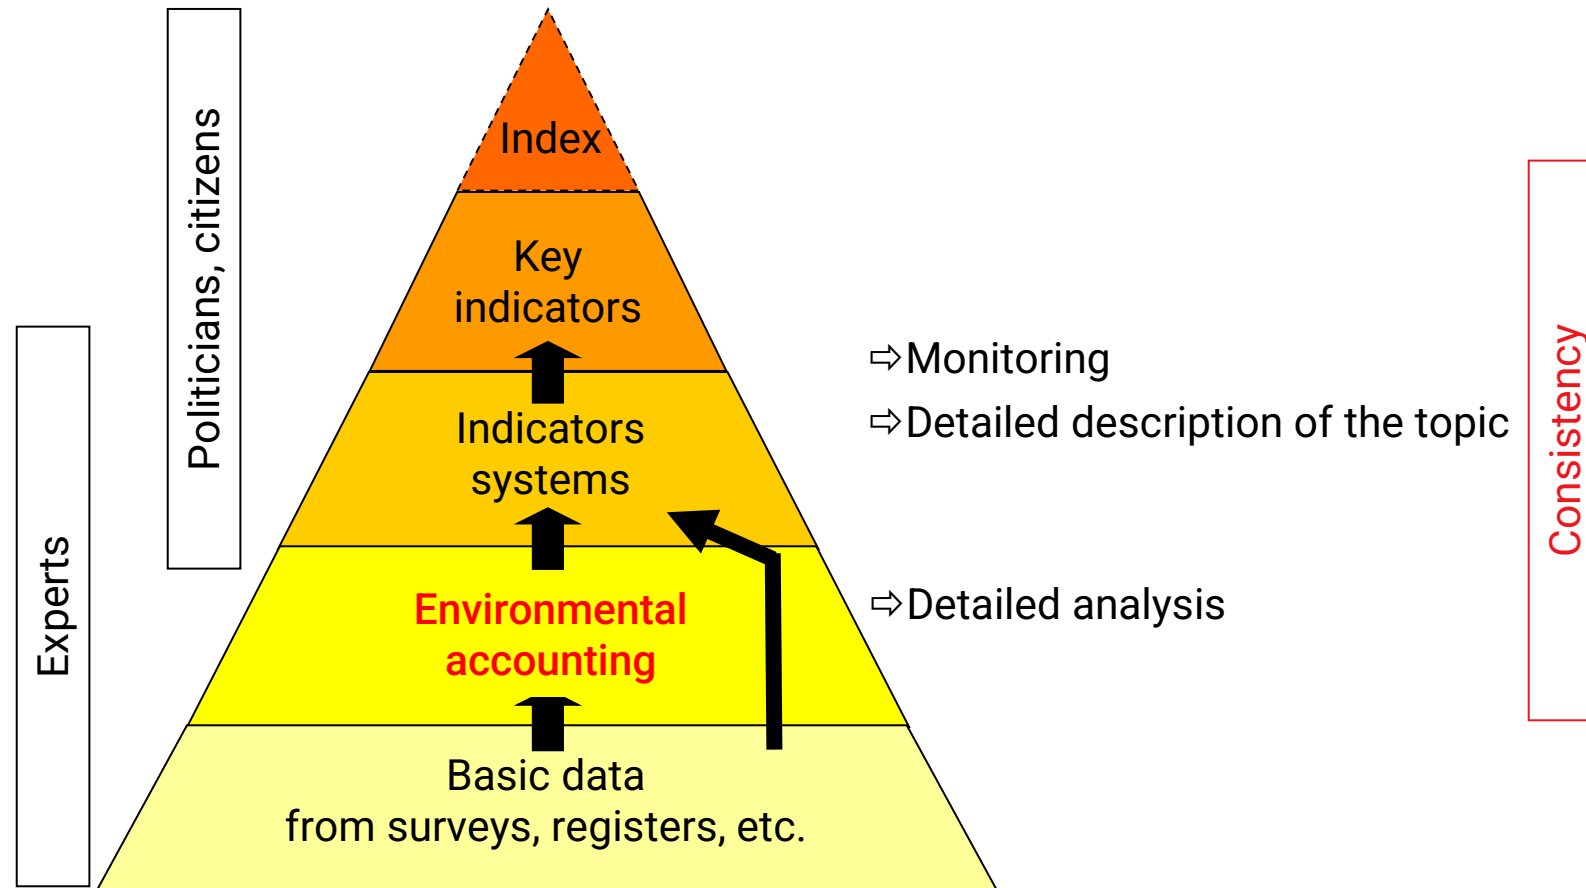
Politicians, citizens

Experts

Index

Key indicators

Indicators systems

Environmental accounting

Basic data from surveys, registers, etc.

⇨Monitoring

⇨Detailed description of the topic

⇨Detailed analysis

Consistency